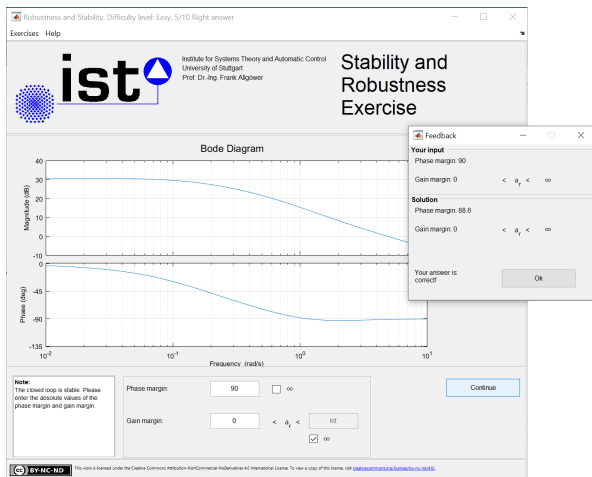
Robustness and Stability, Difficulty level: Easy, 5/10 Right answer

Exercises Help

ist

Institute for Systems Theory and Automatic Control
University of Stuttgart
Prof. Dr.-Ing. Frank Allgöwer

Stability and Robustness Exercise

Bode Diagram

Magnitude (dB)

40
30
20
10
0
-10

Phase (deg)

0
-45
-90
-135

$10^{-2}$ $10^{-1}$ $10^{0}$ $10^{1}$

Frequency (rad/s)

Note:
The closed loop is stable. Please enter the absolute values of the phase margin and gain margin.

Phase margin: 90 ∞

Gain margin: 0 < $a_r$ < Inf ∞

Continue

Feedback

Your input
Phase margin: 90

Gain margin: 0 < $a_r$ < ∞

Solution
Phase margin: 88.6

Gain margin: 0 < $a_r$ < ∞

Your answer is correct!

Ok

cc BY-NC-ND This work is licensed under the Creative Commons Attribution-NonCommercial-NoDerivatives 4.0 International License. To view a copy of this license, visit creativecommons.org/licenses/by-nc-nd/4.0/.